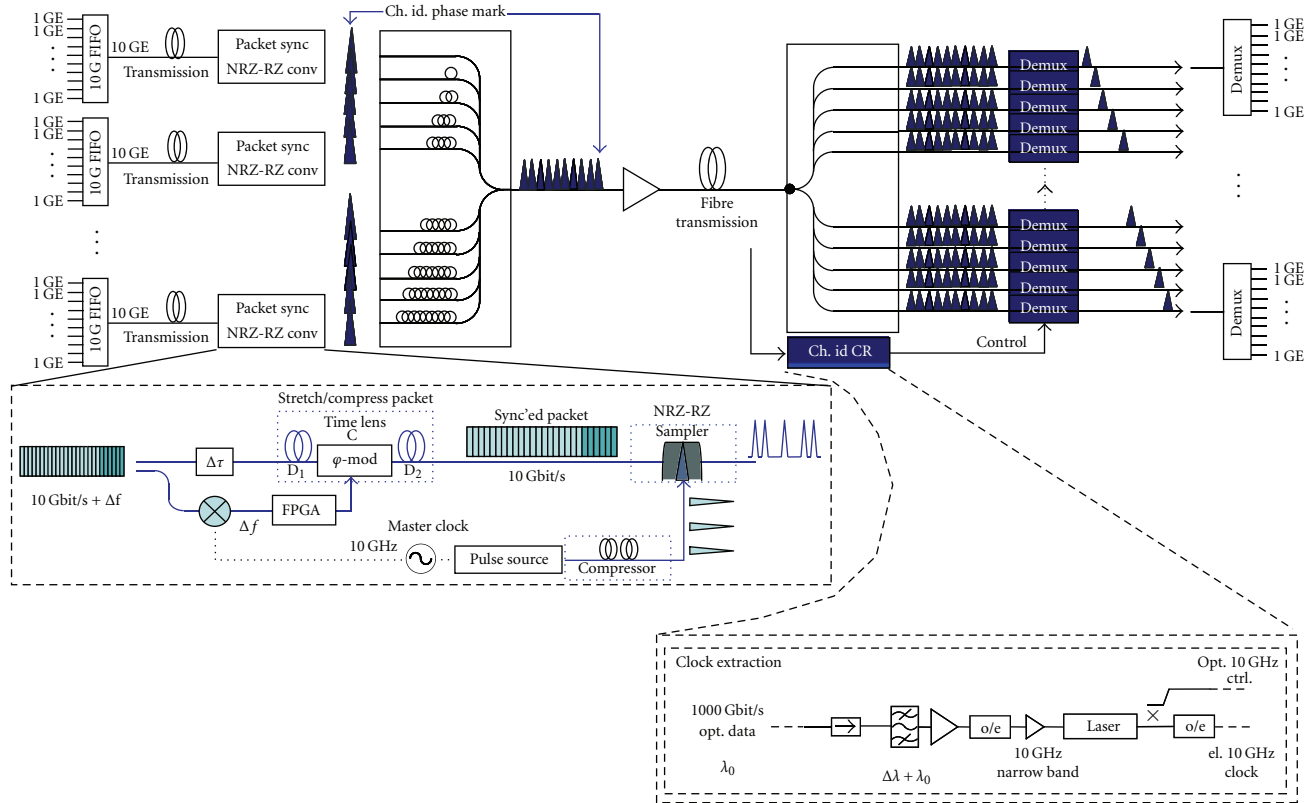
1 GE
1 GE
1 GE
⋮
1 GE
10 G FIFO
10 GE
Transmission
Packet sync
NRZ-RZ conv

1 GE
1 GE
1 GE
⋮
1 GE
10 G FIFO
10 GE
Transmission
Packet sync
NRZ-RZ conv

⋮

1 GE
1 GE
1 GE
⋮
1 GE
10 G FIFO
10 GE
Transmission
Packet sync
NRZ-RZ conv

Ch. id. phase mark

Fibre transmission

Demux
Demux
Demux
Demux
Demux

Demux
Demux
Demux
Demux
Demux

Ch. id CR
Control

Demux
1 GE
1 GE
1 GE
⋮
1 GE

⋮

Demux
1 GE
1 GE
1 GE
⋮
1 GE

Stretch/compress packet
Time lens
C
10 Gbit/s + Δf
Δτ
$D_1$
φ-mod
$D_2$
Sync'ed packet
10 Gbit/s
NRZ-RZ
Sampler
FPGA
Δ$f$
Master clock
10 GHz
Pulse source
Compressor

Clock extraction
1000 Gbit/s
opt. data
$\lambda_0$
$\Delta\lambda + \lambda_0$
o/e
10 GHz
narrow band
Laser
Opt. 10 GHz
ctrl.
o/e
el. 10 GHz
clock